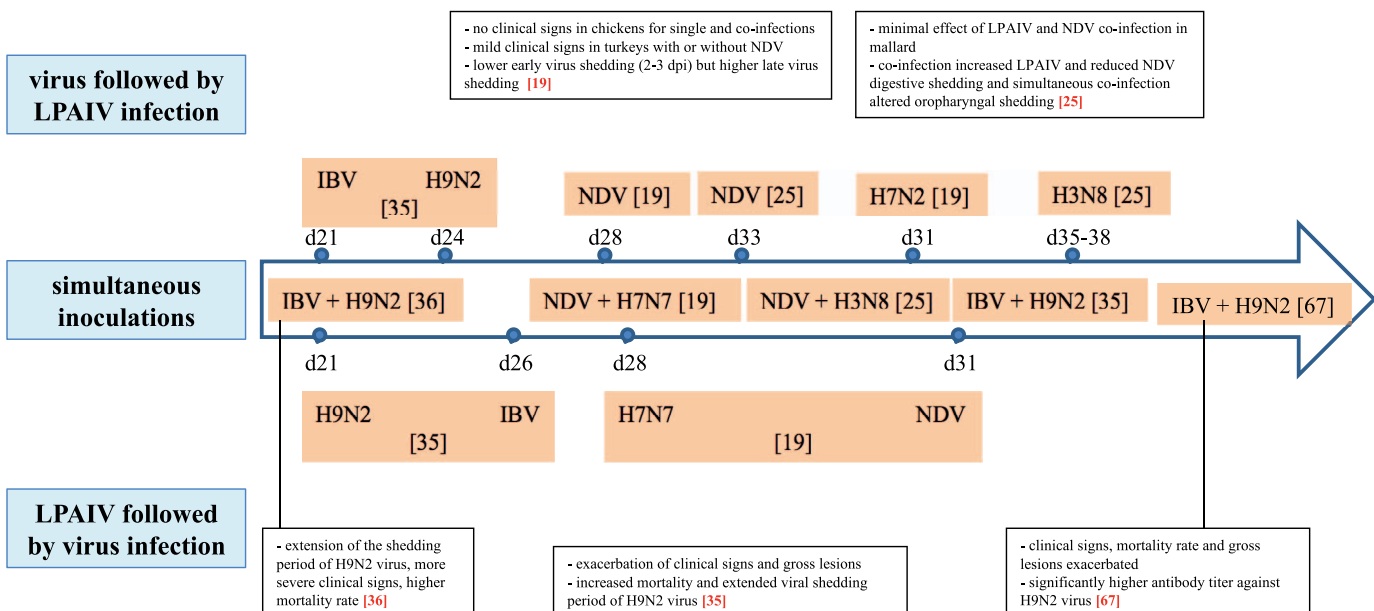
- no clinical signs in chickens for single and co-infections
- mild clinical signs in turkeys with or without NDV
- lower early virus shedding (2-3 dpi) but higher late virus shedding [19]

- minimal effect of LPAIV and NDV co-infection in mallard
- co-infection increased LPAIV and reduced NDV digestive shedding and simultaneous co-infection altered oropharyngal shedding [25]

virus followed by LPAIV infection

IBV H9N2 [35]

NDV [19]

NDV [25]

H7N2 [19]

H3N8 [25]

d21 d24 d28 d33 d31 d35-38

simultaneous inoculations

IBV + H9N2 [36]

NDV + H7N7 [19]

NDV + H3N8 [25]

IBV + H9N2 [35]

IBV + H9N2 [67]

d21 d26 d28 d31

H9N2 IBV [35]

H7N7 NDV [19]

LPAIV followed by virus infection

- extension of the shedding period of H9N2 virus, more severe clinical signs, higher mortality rate [36]

- exacerbation of clinical signs and gross lesions
- increased mortality and extended viral shedding period of H9N2 virus [35]

- clinical signs, mortality rate and gross lesions exacerbated
- significantly higher antibody titer against H9N2 virus [67]